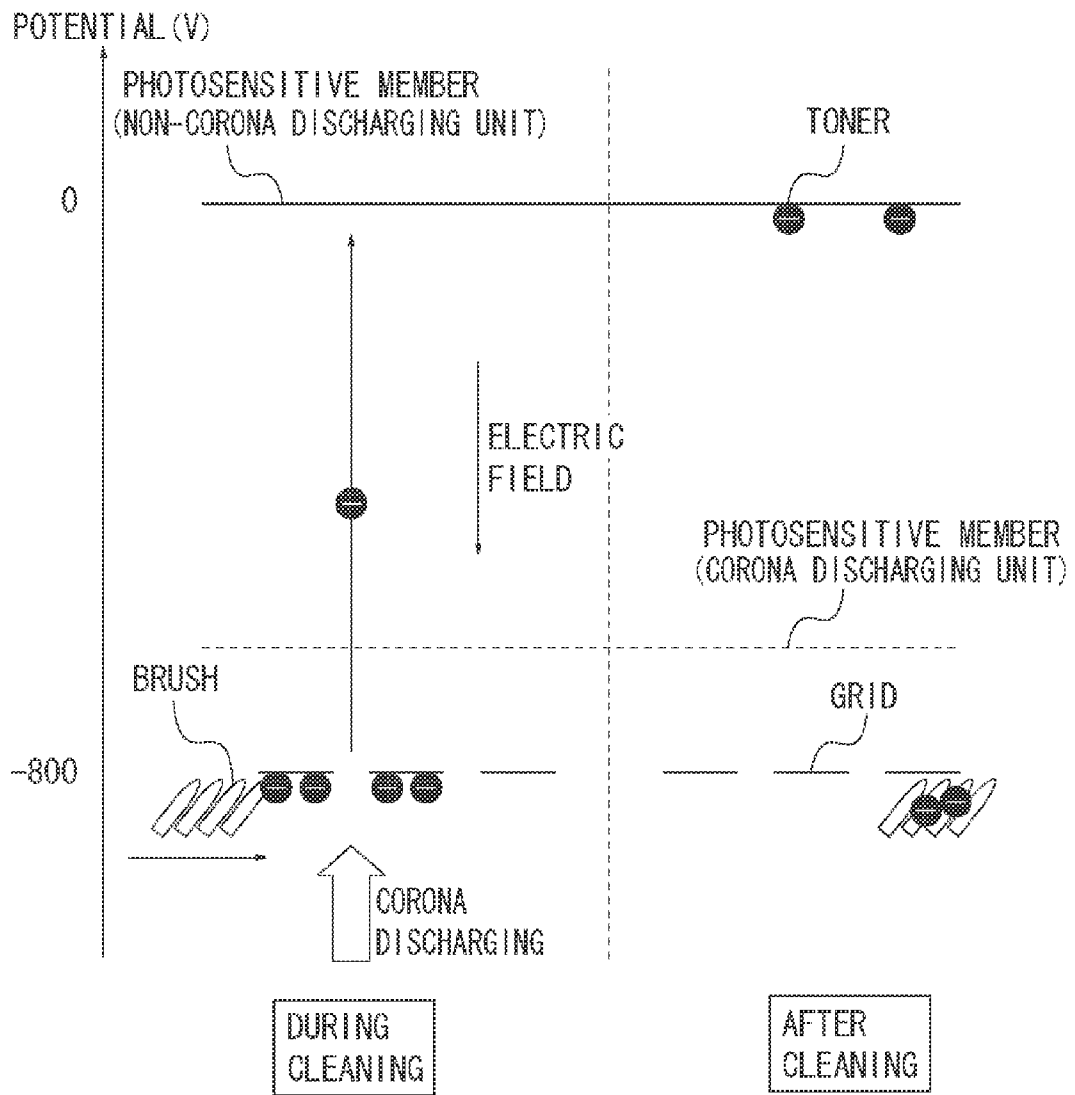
POTENTIAL (V)

PHOTOSENSITIVE MEMBER (NON-CORONA DISCHARGING UNIT)

TONER

0

ELECTRIC FIELD

PHOTOSENSITIVE MEMBER (CORONA DISCHARGING UNIT)

BRUSH

GRID

-800

CORONA DISCHARGING

DURING CLEANING

AFTER CLEANING